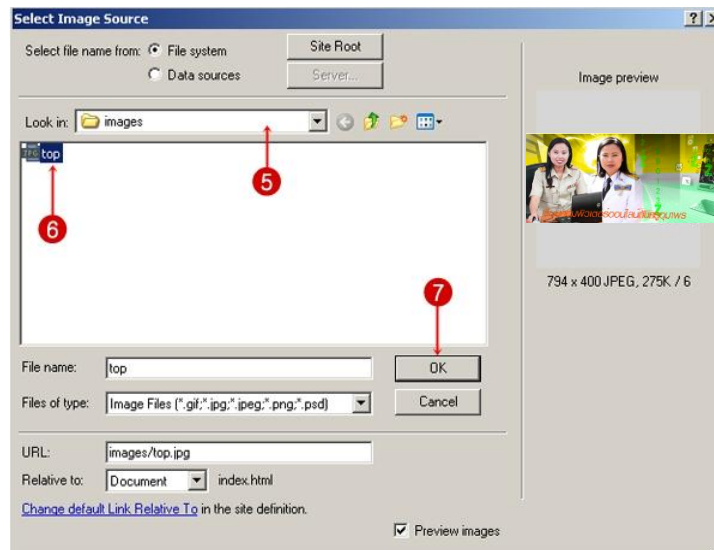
Select Image Source

? X

Select file name from: File system

Data sources

Site Root

Server...

Image preview

Look in: images

5

JPG top

6

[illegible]

794 x 400 JPEG, 275K / 6

7

File name: top

OK

Files of type: Image Files (*.gif;*.jpg;*.jpeg;*.png;*.psd)

Cancel

URL: images/top.jpg

Relative to: Document index.html

Change default Link Relative To in the site definition.

Preview images